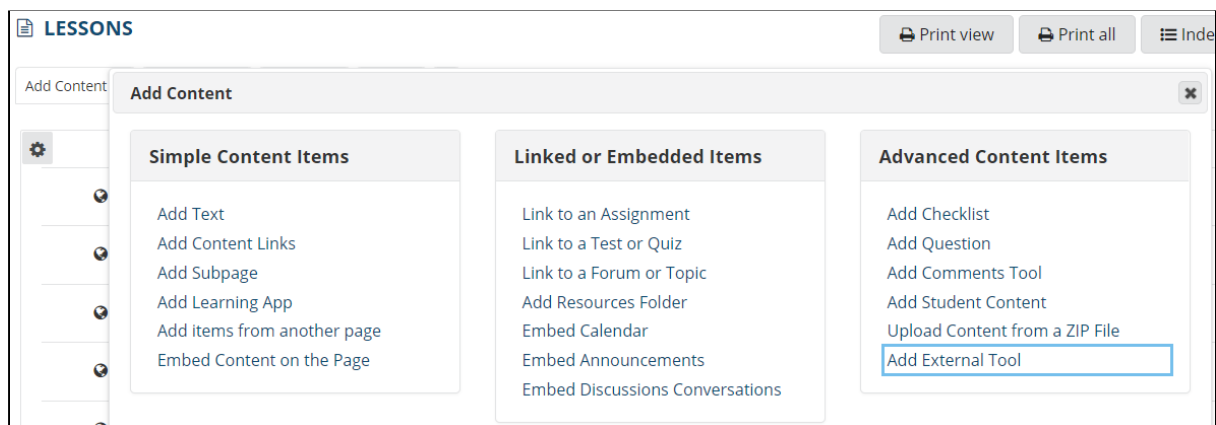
LESSONS

Print view Print all Inde

Add Content

Add Content

Simple Content Items

Add Text
Add Content Links
Add Subpage
Add Learning App
Add items from another page
Embed Content on the Page

Linked or Embedded Items

Link to an Assignment
Link to a Test or Quiz
Link to a Forum or Topic
Add Resources Folder
Embed Calendar
Embed Announcements
Embed Discussions Conversations

Advanced Content Items

Add Checklist
Add Question
Add Comments Tool
Add Student Content
Upload Content from a ZIP File
Add External Tool